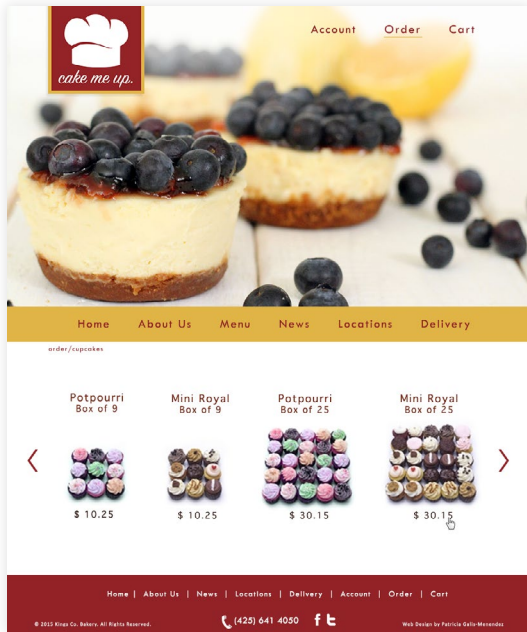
cake me up.

Account Order Cart

Home About Us Menu News Locations Delivery

order/cupcakes

Potpourri
Box of 9

$ 10.25

Mini Royal
Box of 9

$ 10.25

Potpourri
Box of 25

$ 30.15

Mini Royal
Box of 25

$ 30.15

Home | About Us | News | Locations | Delivery | Account | Order | Cart

© 2013 Kings Co. Bakery. All Rights Reserved.

(425) 641 4050

Web Design by Patricia Gallo-Menendez